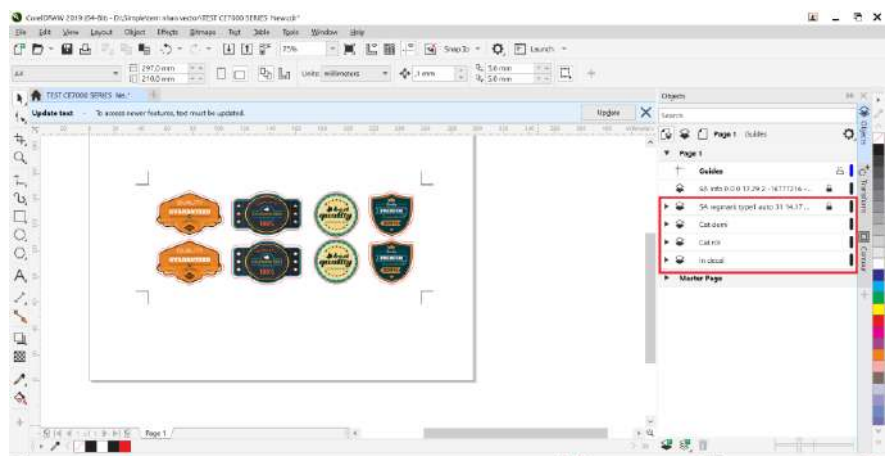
CorelDRAW 2019 (64-Bit) - D:\Simple\cem sharp vector\TEST CE7000 SERIES New.cdr*

File Edit View Layout Object Effects Bitmaps Text Table Tools Window Help

75% Snap To Launch

A4 297.0 mm 210.0 mm Units: millimeters .1 mm 5.0 mm 5.0 mm

TEST CE7000 SERIES Ne...*

Update text - To access newer features, text must be updated. Update

Objects

Search

Page 1 Guides

Page 1

Guides

SA info 0 0 0 17.29.2 - 16777216 -...

SA regmark type1 auto 31.14.17...

Cut demi

Cut roll

In decal

Master Page

Page 1

GUARANTEED

100%

quality

PREMIUM

Objects Transform Contour